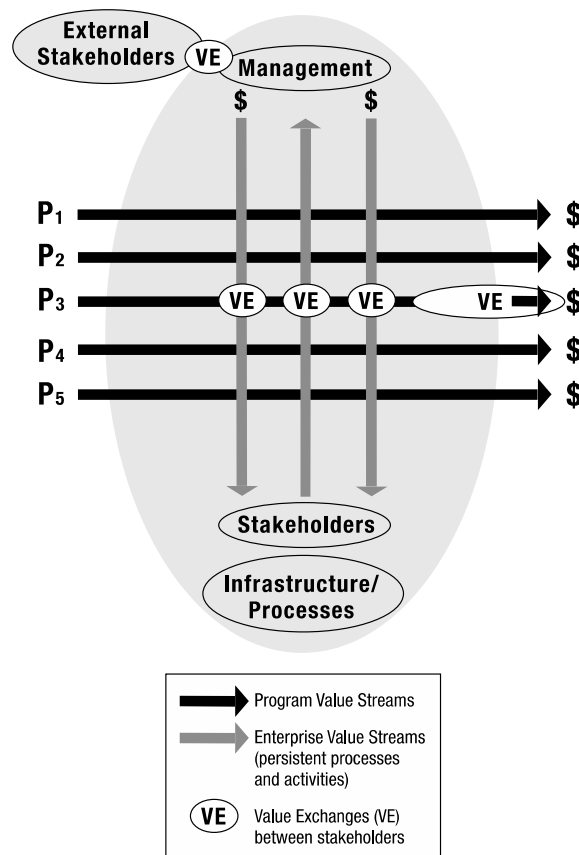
External Stakeholders
VE
Management
$
$

$P_1$ $
$P_2$ $
$P_3$ VE VE VE VE $
$P_4$ $
$P_5$ $

Stakeholders

Infrastructure/ Processes

Program Value Streams
Enterprise Value Streams (persistent processes and activities)
VE Value Exchanges (VE) between stakeholders